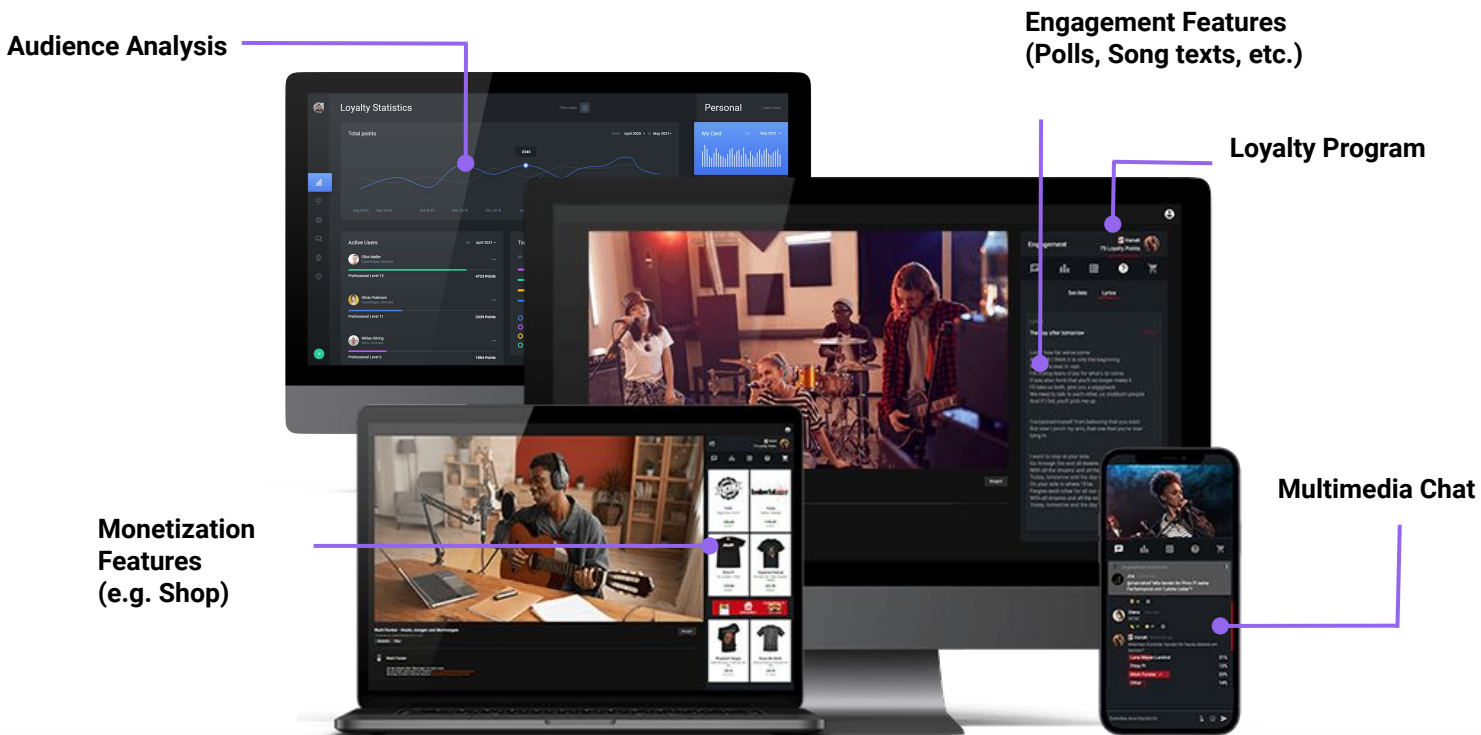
Audience Analysis

Engagement Features
(Polls, Song texts, etc.)

Loyalty Program

Multimedia Chat

Monetization Features
(e.g. Shop)

Loyalty Statistics

Personal

Total points

My Card

Active Users

Professional Level 13

4723 Points

Professional Level 11

2328 Points

Professional Level 6

1804 Points

Engagement

75 Loyalty Points

Set lists

Lyrics

The day after tomorrow

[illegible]